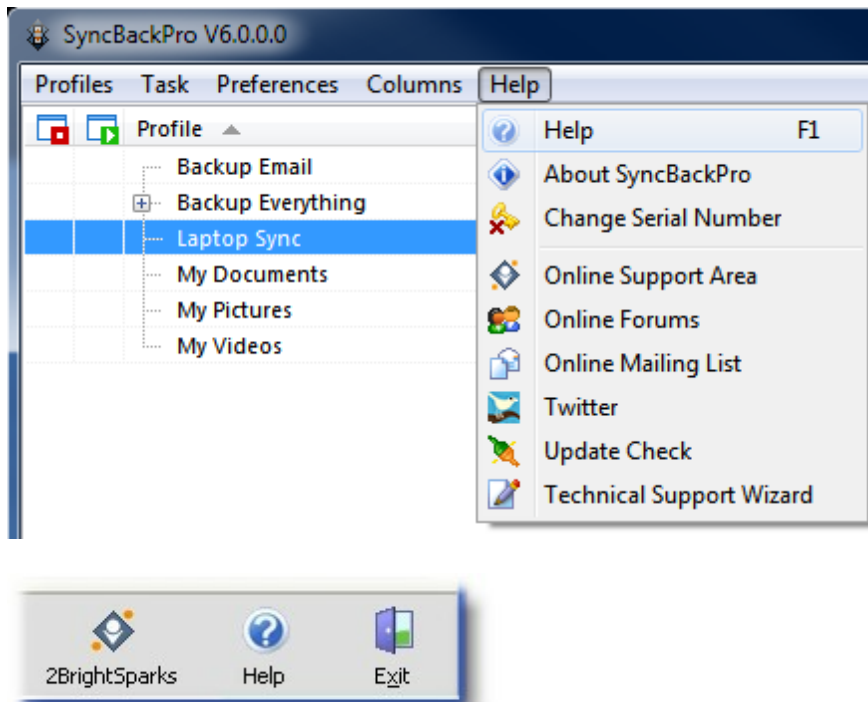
SyncBackPro V6.0.0.0

Profiles Task Preferences Columns Help

Profile

Backup Email
Backup Everything
Laptop Sync
My Documents
My Pictures
My Videos

Help F1
About SyncBackPro
Change Serial Number
Online Support Area
Online Forums
Online Mailing List
Twitter
Update Check
Technical Support Wizard

2BrightSparks Help Exit